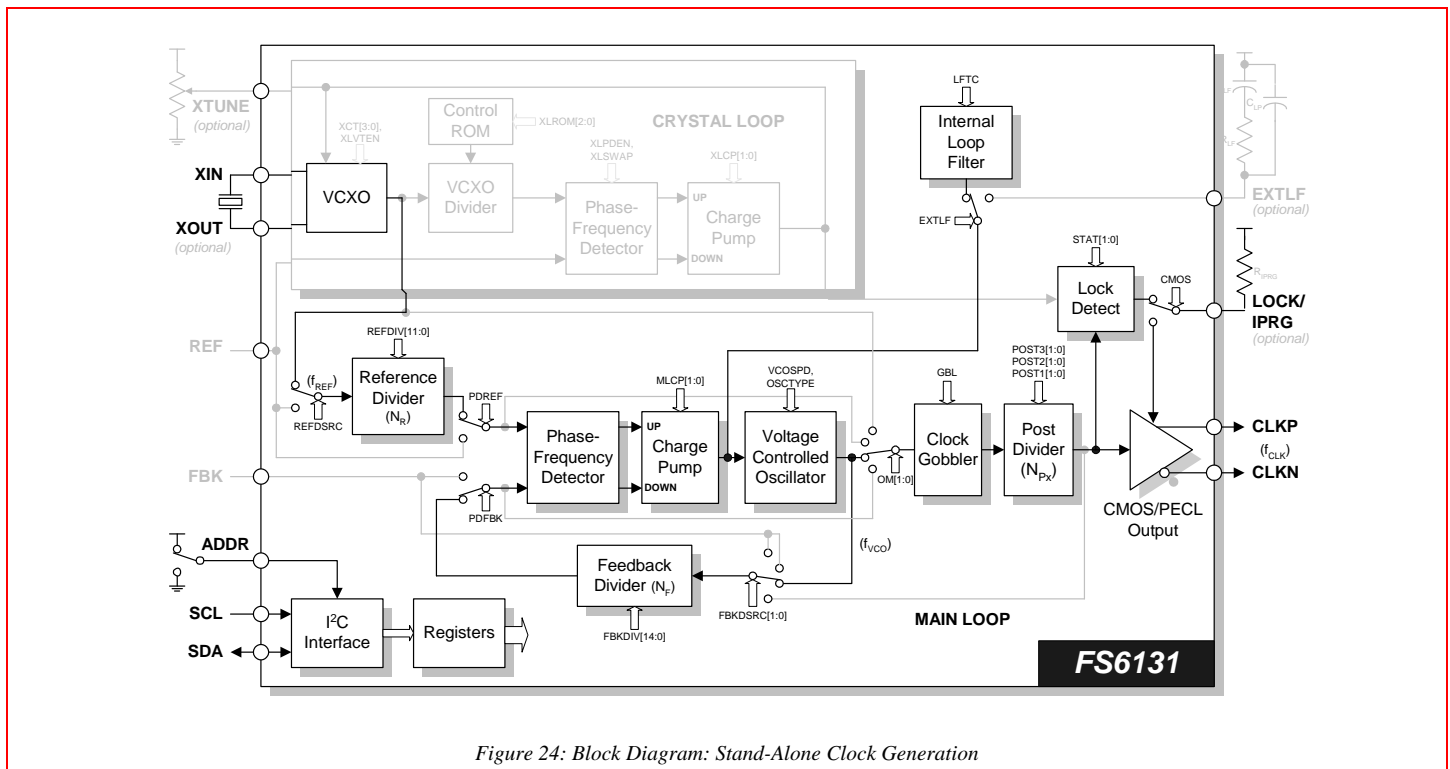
XTUNE
(optional)
XIN
XOUT
(optional)
VCXO
XCT[3:0],
XLVTEN
Control
ROM
XLROM[2:0]
CRYSTAL LOOP
VCXO
Divider
XLPDEN,
XLSWAP
Phase-
Frequency
Detector
XLCP[1:0]
UP
Charge
Pump
DOWN
LFTC
Internal
Loop
Filter
EXTLF
$C_{LF}$
$C_{LP}$
$R_{LF}$
EXTLF
(optional)
STAT[1:0]
Lock
Detect
CMOS
$R_{IPRG}$
LOCK/
IPRG
(optional)
REF
REFDIV[11:0]
($f_{REF}$)
Reference
Divider
($N_R$)
REFDSRC
PDREF
MLCP[1:0]
VCOSPD,
OSCTYPE
Phase-
Frequency
Detector
UP
Charge
Pump
DOWN
Voltage
Controlled
Oscillator
OM[1:0]
GBL
Clock
Gobbler
POST3[1:0]
POST2[1:0]
POST1[1:0]
Post
Divider
($N_{Px}$)
CLKP
($f_{CLK}$)
CLKN
CMOS/PECL
Output
FBK
PDFBK
ADDR
($f_{VCO}$)
Feedback
Divider ($N_F$)
FBKDIV[14:0]
FBKDSRC[1:0]
MAIN LOOP
SCL
SDA
$I^2C$
Interface
Registers
FS6131

Figure 24: Block Diagram: Stand-Alone Clock Generation